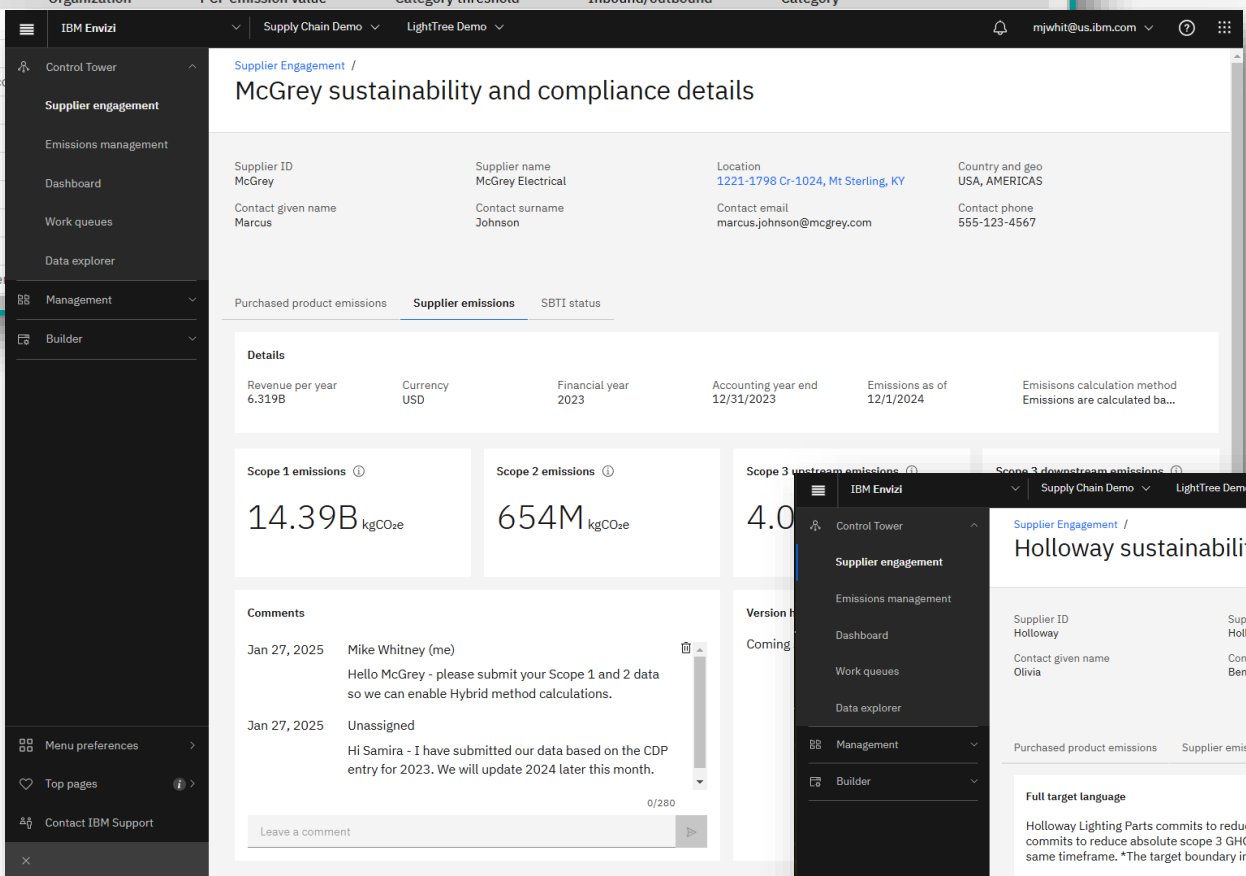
IBM Envizi | Supply Chain Demo | LightTree Demo | mjwhit@us.ibm.com

Control Tower
Supplier engagement
Emissions management
Dashboard
Work queues
Data explorer
Management
Builder

Supplier Engagement /
McGrey sustainability and compliance details

Supplier ID
McGrey
Supplier name
McGrey Electrical
Location
1221-1798 Cr-1024, Mt Sterling, KY
Country and geo
USA, AMERICAS
Contact given name
Marcus
Contact surname
Johnson
Contact email
marcus.johnson@mcgrey.com
Contact phone
555-123-4567

Purchased product emissions | Supplier emissions | SBTI status

Details
Revenue per year
6.319B
Currency
USD
Financial year
2023
Accounting year end
12/31/2023
Emissions as of
12/1/2024
Emisisons calculation method
Emissions are calculated ba...

Scope 1 emissions
14.39B kgCO₂e
Scope 2 emissions
654M kgCO₂e
Scope 3 upstream emissions
4.0
Scope 3 downstream emissions

Comments
Jan 27, 2025 Mike Whitney (me)
Hello McGrey - please submit your Scope 1 and 2 data so we can enable Hybrid method calculations.
Jan 27, 2025 Unassigned
Hi Samira - I have submitted our data based on the CDP entry for 2023. We will update 2024 later this month.
0/280
Leave a comment

Version h
Coming

Menu preferences
Top pages
Contact IBM Support

IBM Envizi | Supply Chain Demo | LightTree Dem
Control Tower
Supplier engagement
Emissions management
Dashboard
Work queues
Data explorer
Management
Builder

Supplier Engagement /
Holloway sustainabilit
Supplier ID
Holloway
Sup
Holl
Contact given name
Olivia
Con
Ben
Purchased product emissions | Supplier emis
Full target language
Holloway Lighting Parts commits to redu commits to reduce absolute scope 3 GH same timeframe. *The target boundary i